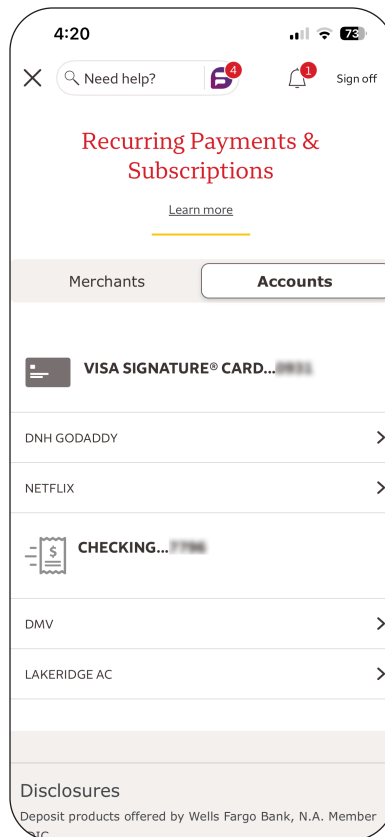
4:20

73

Need help?

4

1

Sign off

Recurring Payments & Subscriptions

Learn more

Merchants

Accounts

VISA SIGNATURE® CARD...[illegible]

DNH GODADDY

NETFLIX

CHECKING...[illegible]

DMV

LAKERIDGE AC

Disclosures

Deposit products offered by Wells Fargo Bank, N.A. Member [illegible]